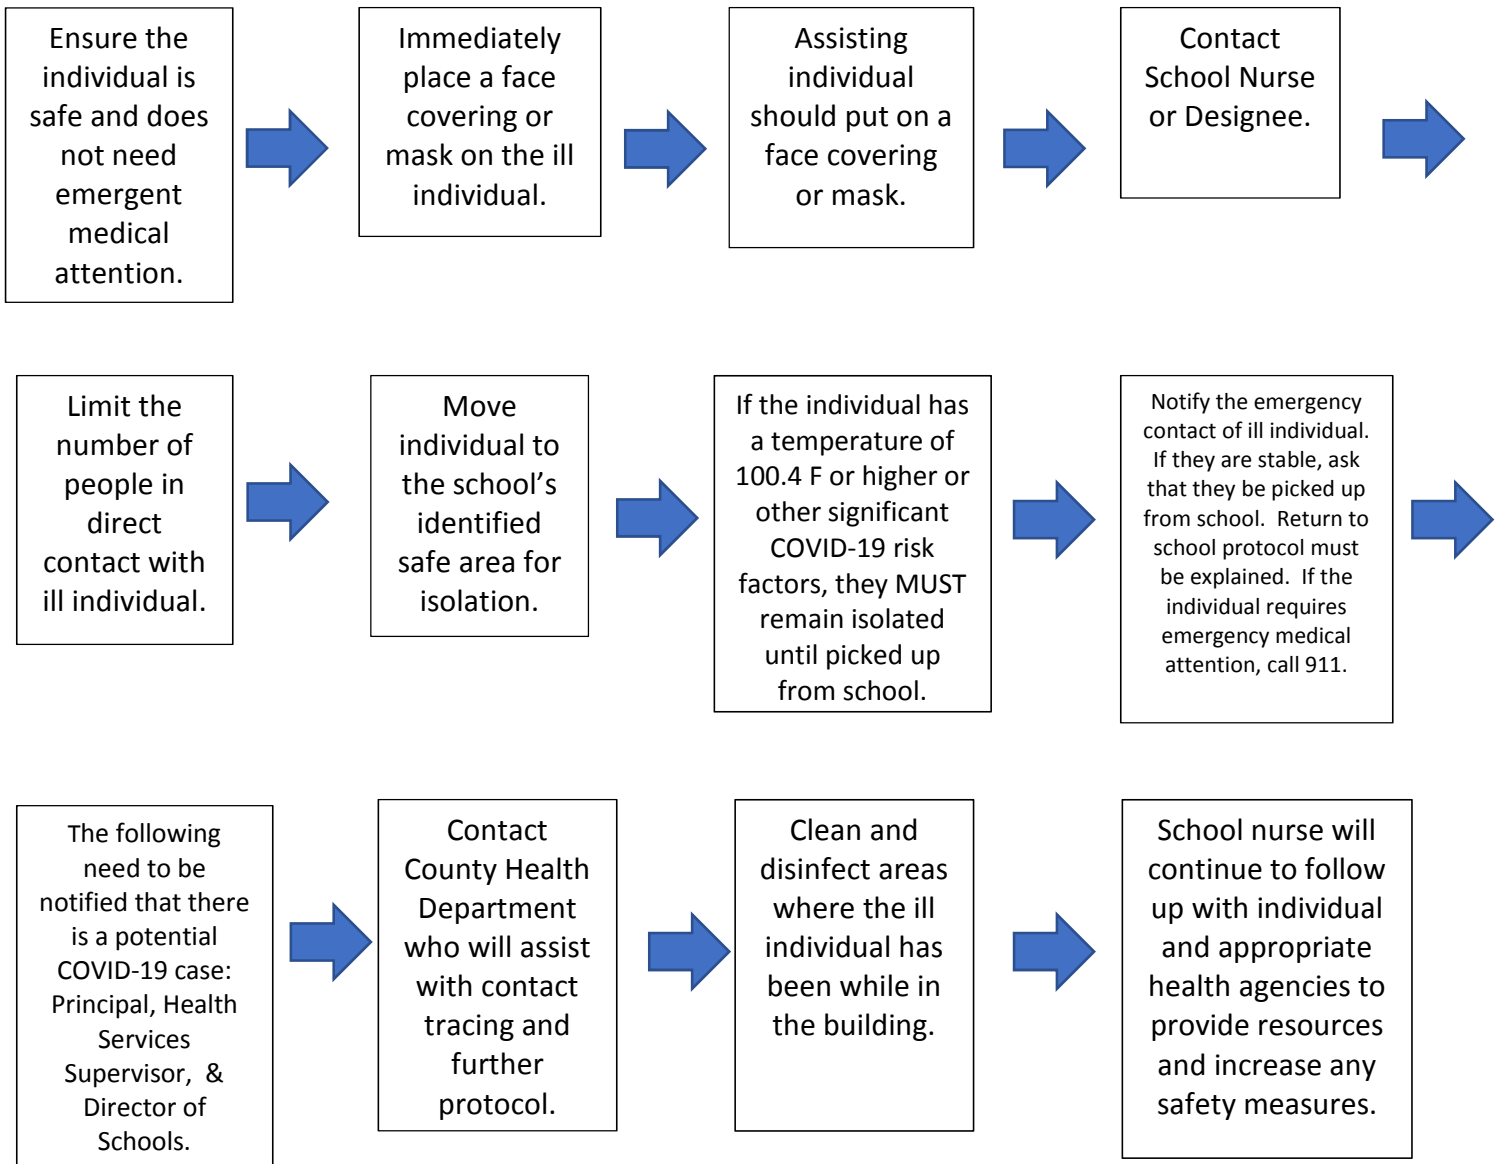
Ensure the individual is safe and does not need emergent medical attention.

Immediately place a face covering or mask on the ill individual.

Assisting individual should put on a face covering or mask.

Contact School Nurse or Designee.

Limit the number of people in direct contact with ill individual.

Move individual to the school's identified safe area for isolation.

If the individual has a temperature of 100.4 F or higher or other significant COVID-19 risk factors, they MUST remain isolated until picked up from school.

Notify the emergency contact of ill individual. If they are stable, ask that they be picked up from school. Return to school protocol must be explained. If the individual requires emergency medical attention, call 911.

The following need to be notified that there is a potential COVID-19 case: Principal, Health Services Supervisor, & Director of Schools.

Contact County Health Department who will assist with contact tracing and further protocol.

Clean and disinfect areas where the ill individual has been while in the building.

School nurse will continue to follow up with individual and appropriate health agencies to provide resources and increase any safety measures.